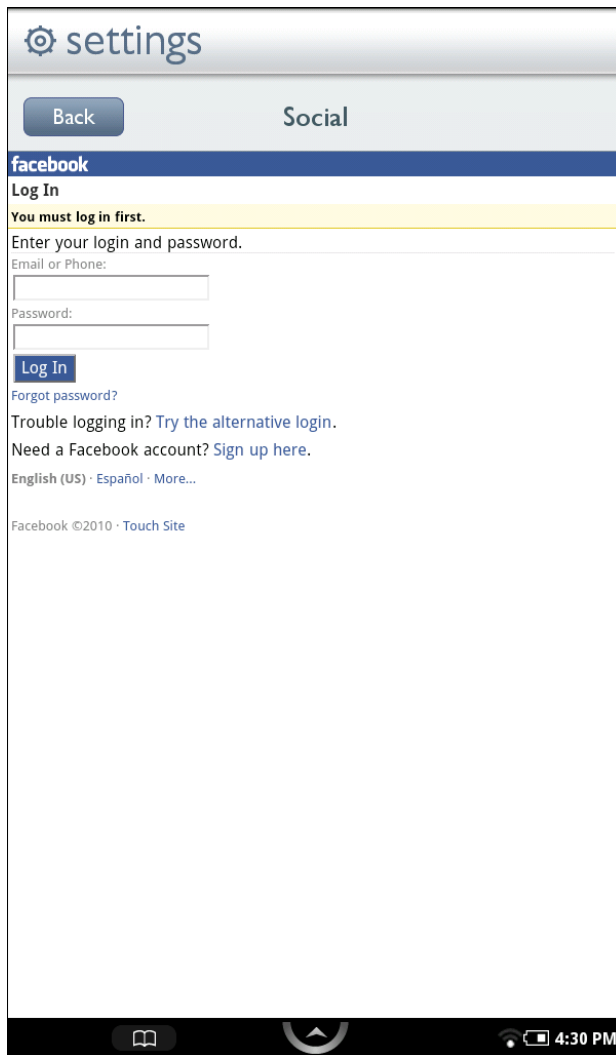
settings

Back

Social

facebook

Log In

You must log in first.

Enter your login and password.

Email or Phone:

Password:

Log In

Forgot password?

Trouble logging in? Try the alternative login.

Need a Facebook account? Sign up here.

English (US) · Español · More...

Facebook ©2010 · Touch Site

4:30 PM